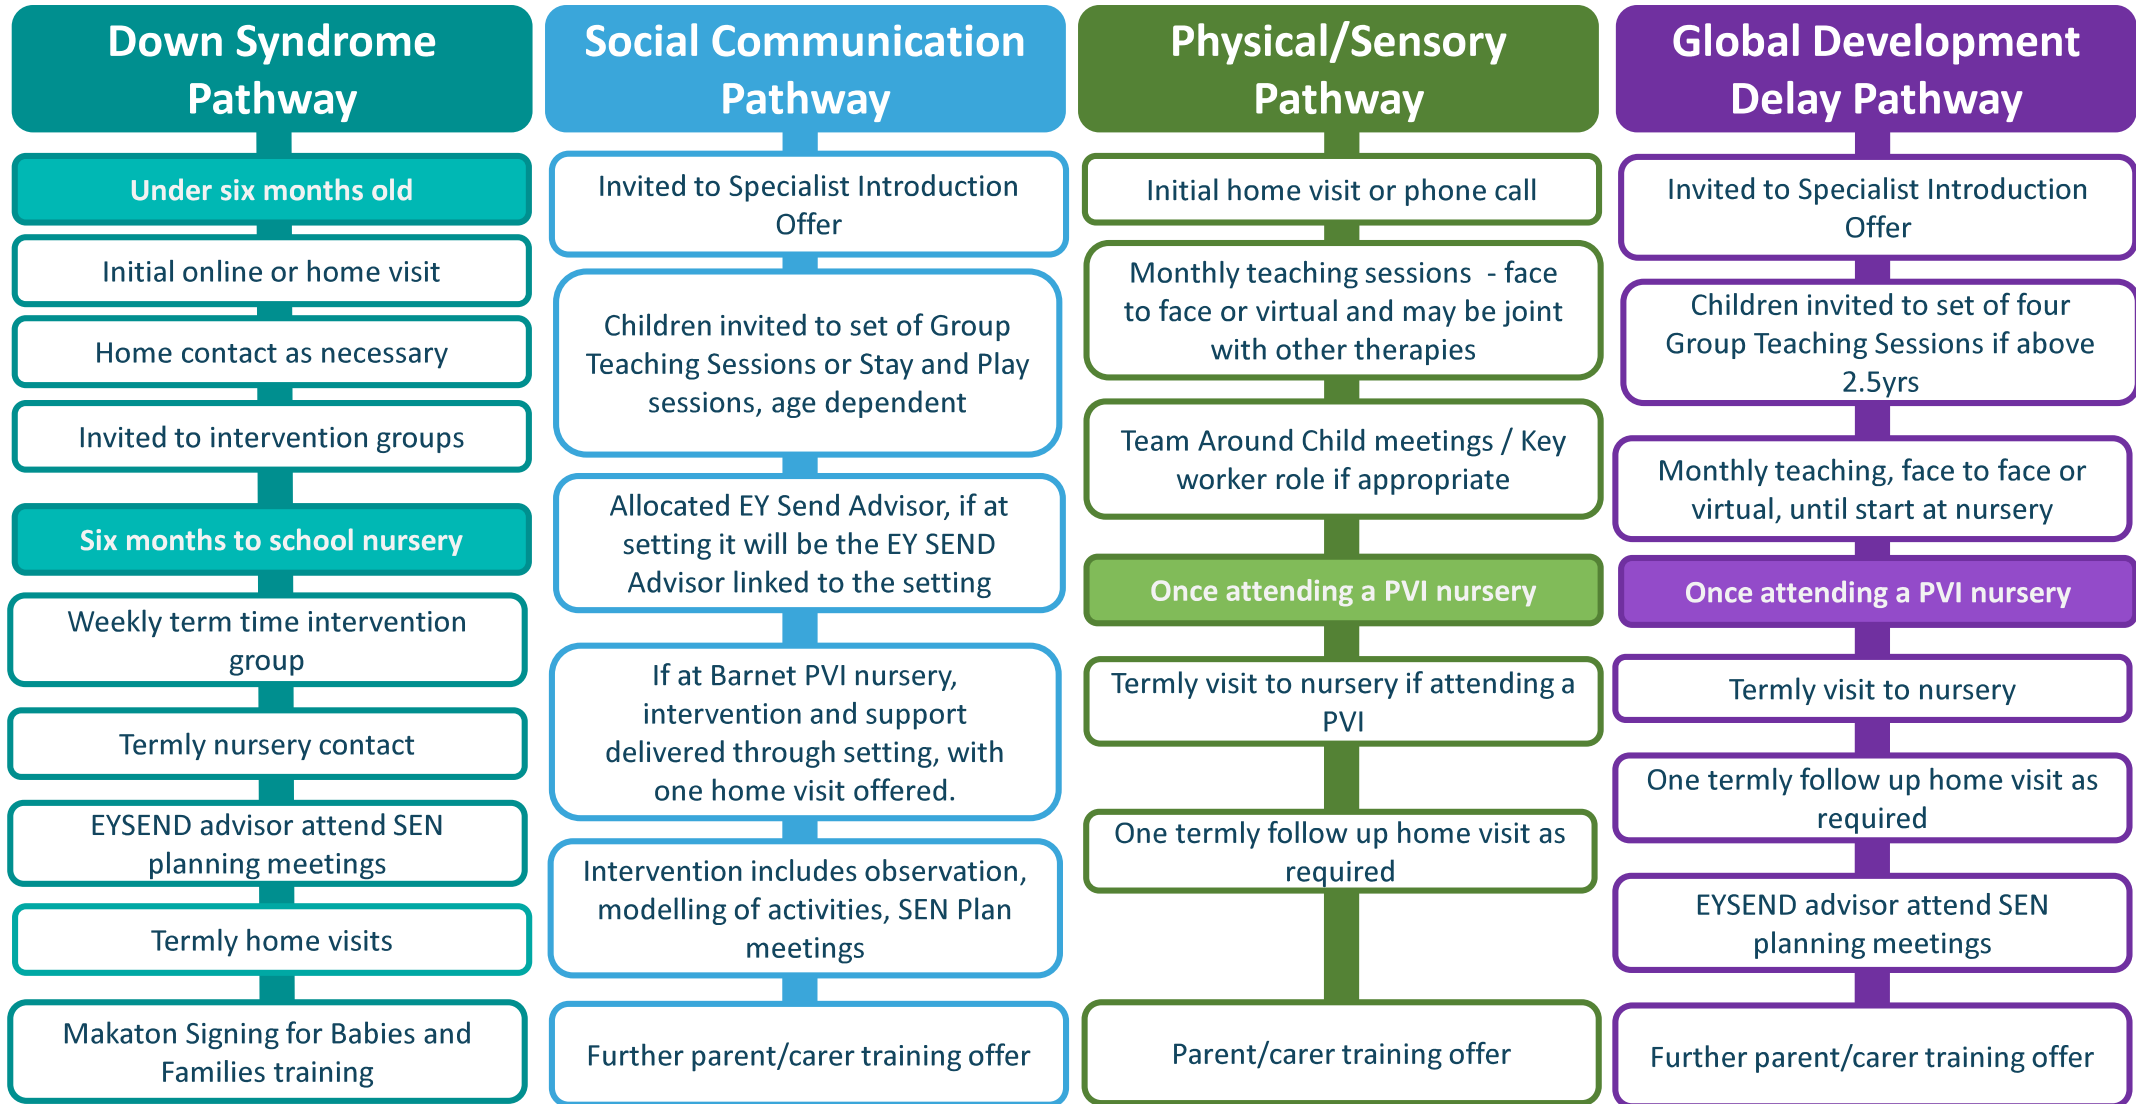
Down Syndrome Pathway

Under six months old

Initial online or home visit

Home contact as necessary

Invited to intervention groups

Six months to school nursery

Weekly term time intervention group

Termly nursery contact

EYSEND advisor attend SEN planning meetings

Termly home visits

Makaton Signing for Babies and Families training

Social Communication Pathway

Invited to Specialist Introduction Offer

Children invited to set of Group Teaching Sessions or Stay and Play sessions, age dependent

Allocated EY Send Advisor, if at setting it will be the EY SEND Advisor linked to the setting

If at Barnet PVI nursery, intervention and support delivered through setting, with one home visit offered.

Intervention includes observation, modelling of activities, SEN Plan meetings

Further parent/carer training offer

Physical/Sensory Pathway

Initial home visit or phone call

Monthly teaching sessions - face to face or virtual and may be joint with other therapies

Team Around Child meetings / Key worker role if appropriate

Once attending a PVI nursery

Termly visit to nursery if attending a PVI

One termly follow up home visit as required

Parent/carer training offer

Global Development Delay Pathway

Invited to Specialist Introduction Offer

Children invited to set of four Group Teaching Sessions if above 2.5yrs

Monthly teaching, face to face or virtual, until start at nursery

Once attending a PVI nursery

Termly visit to nursery

One termly follow up home visit as required

EYSEND advisor attend SEN planning meetings

Further parent/carer training offer